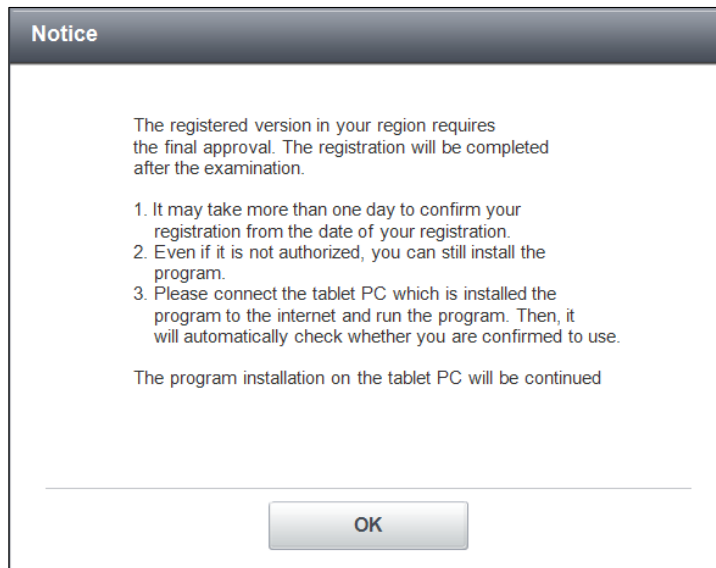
Notice

The registered version in your region requires the final approval. The registration will be completed after the examination.

1. It may take more than one day to confirm your registration from the date of your registration.
2. Even if it is not authorized, you can still install the program.
3. Please connect the tablet PC which is installed the program to the internet and run the program. Then, it will automatically check whether you are confirmed to use.

The program installation on the tablet PC will be continued

OK